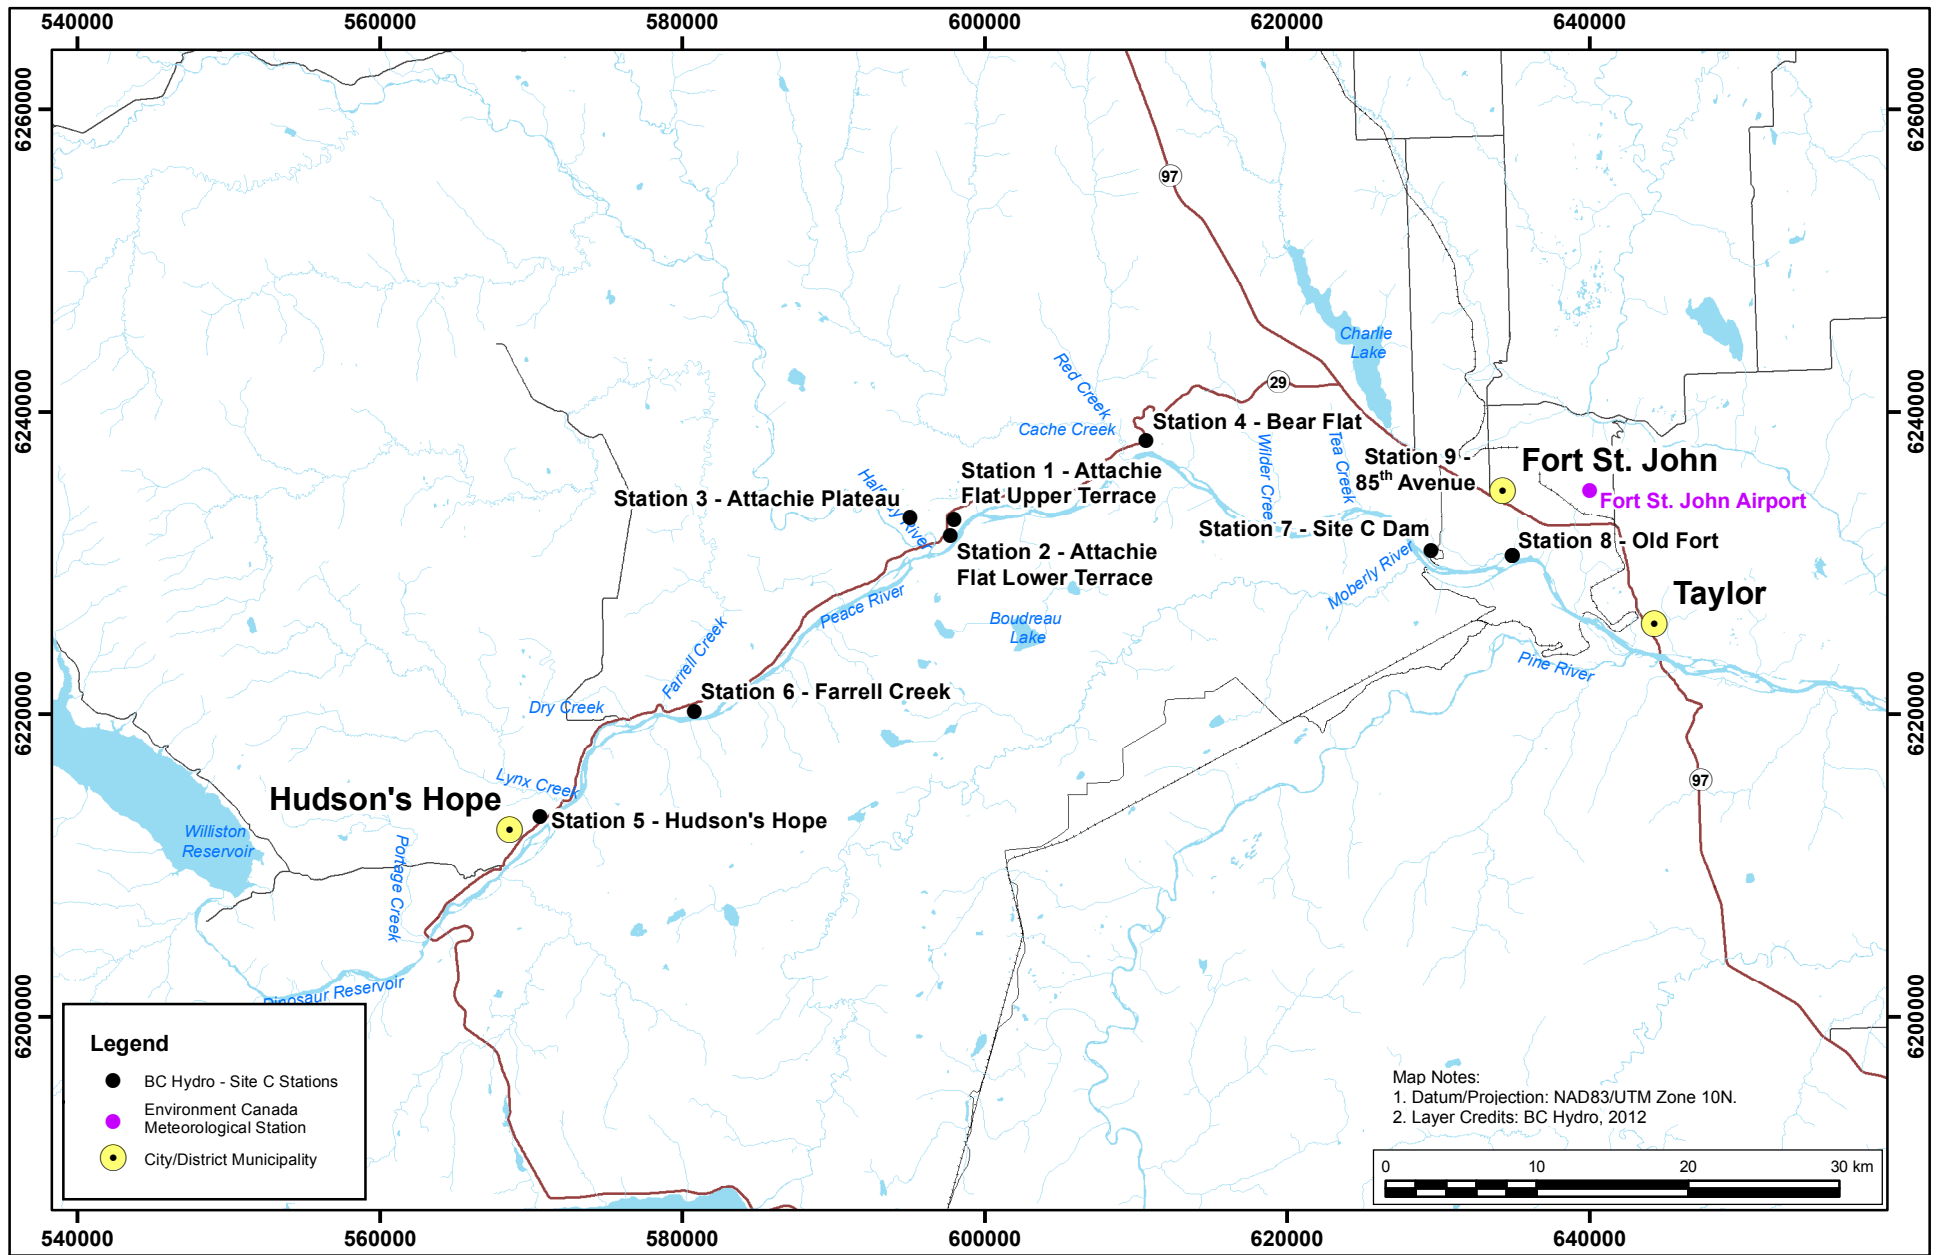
540000 560000 580000 600000 620000 640000

6260000
6240000
6220000
6200000

6260000
6240000
6220000
6200000

97
29
97

Charlie Lake
Red Creek
Cache Creek
Station 4 - Bear Flat
Wilder Creek
Tea Creek
Station 9 - $85^{th}$ Avenue
Fort St. John
Fort St. John Airport
Station 1 - Attachie Flat Upper Terrace
Station 3 - Attachie Plateau
Halfway River
Station 7 - Site C Dam
Station 8 - Old Fort
Station 2 - Attachie Flat Lower Terrace
Moberly River
Taylor
Peace River
Boudreau Lake
Farrell Creek
Pine River
Station 6 - Farrell Creek
Dry Creek
Lynx Creek
Hudson's Hope
Station 5 - Hudson's Hope
Williston Reservoir
Portage Creek
Dinosaur Reservoir

Legend
BC Hydro - Site C Stations
Environment Canada Meteorological Station
City/District Municipality

Map Notes:
1. Datum/Projection: NAD83/UTM Zone 10N.
2. Layer Credits: BC Hydro, 2012

0 10 20 30 km

540000 560000 580000 600000 620000 640000